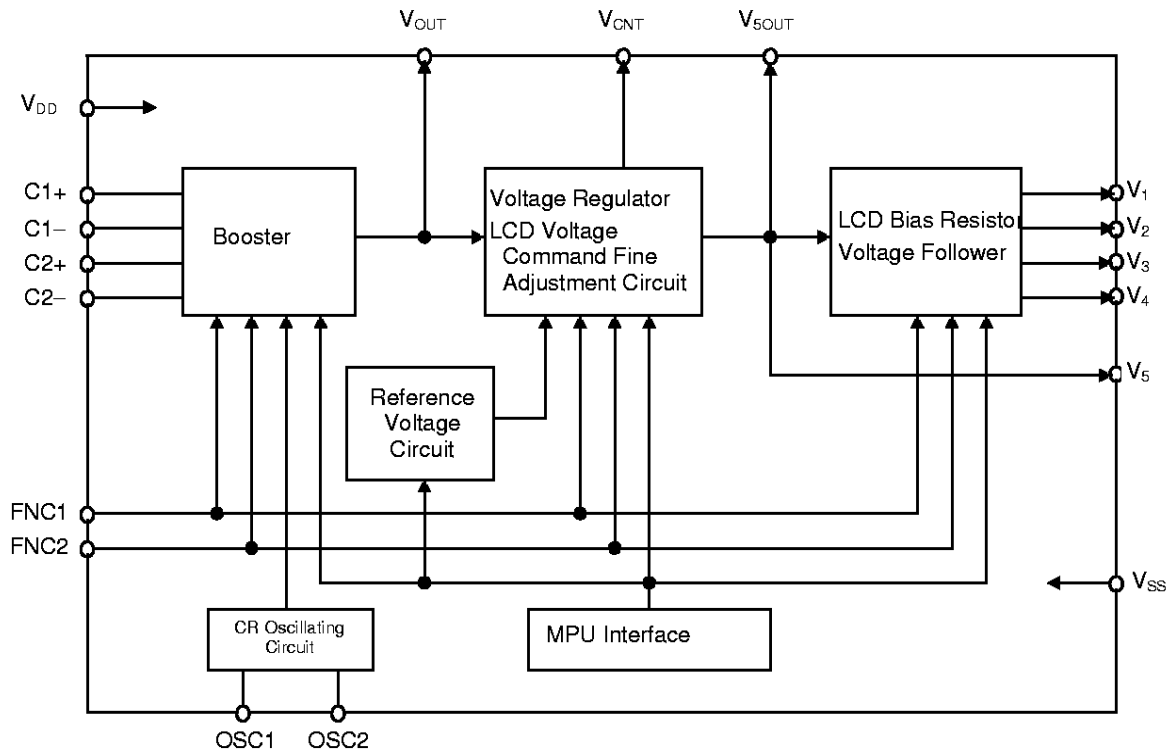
$V_{OUT}$

$V_{CNT}$

$V_{5OUT}$

$V_{DD}$

C1+

C1−

C2+

C2−

Booster

Voltage Regulator LCD Voltage Command Fine Adjustment Circuit

LCD Bias Resistor Voltage Follower

$V_1$

$V_2$

$V_3$

$V_4$

$V_5$

Reference Voltage Circuit

FNC1

FNC2

$V_{SS}$

CR Oscillating Circuit

MPU Interface

OSC1

OSC2